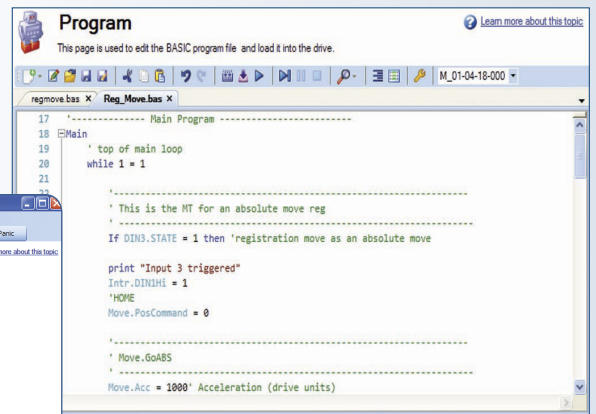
Program

This page is used to edit the BASIC program file and load it into the drive.

Learn more about this topic

M_01-04-18-000

regmove.bas × Reg_Move.bas ×

17 '------------- Main Program -------------------------
18 Main
19 ' top of main loop
20 while 1 = 1
21
22

'------------------------------------------------------------
' This is the MT for an absolute move reg
' ----------------------------------------------------------
If DIN3.STATE = 1 then 'registration move as an absolute move

print "Input 3 triggered"
Intr.DIN1Hi = 1
'HOME
Move.PosCommand = 0

'------------------------------------------------------------
' Move.GoABS
' ----------------------------------------------------------
Move.Acc = 1000' Acceleration (drive units)

Panic

ore about this topic